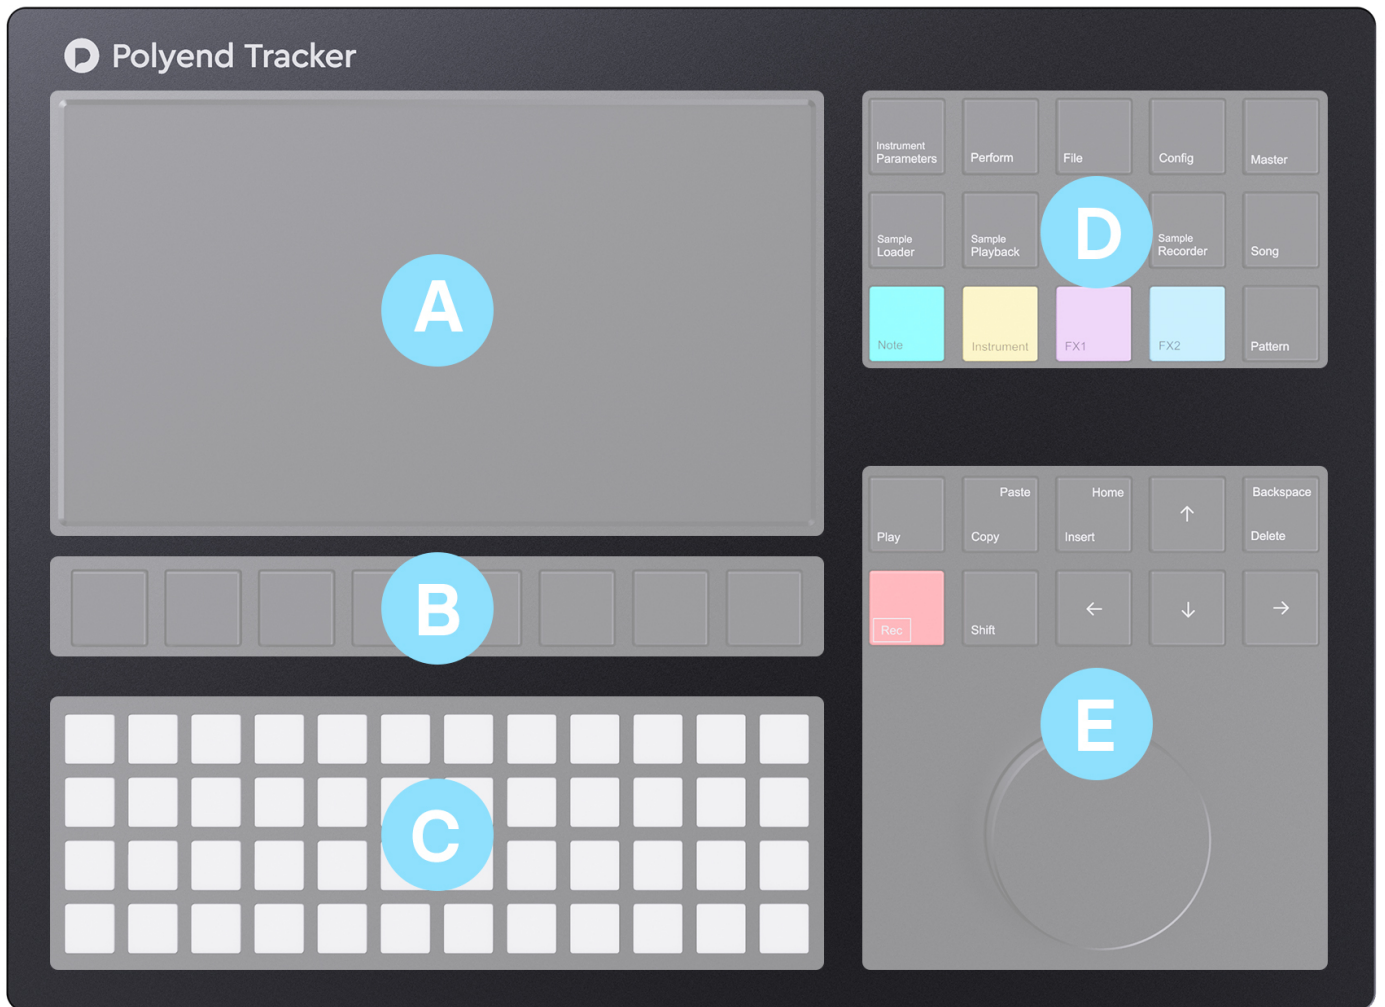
Polyend Tracker

A

B

C

Instrument Parameters

Perform

File

Config

Master

Sample Loader

Sample Playback

D

Sample Recorder

Song

Note

Instrument

FX1

FX2

Pattern

Play

Paste

Copy

Home

Insert

↑

Backspace

Delete

Rec

Shift

←

↓

→

E